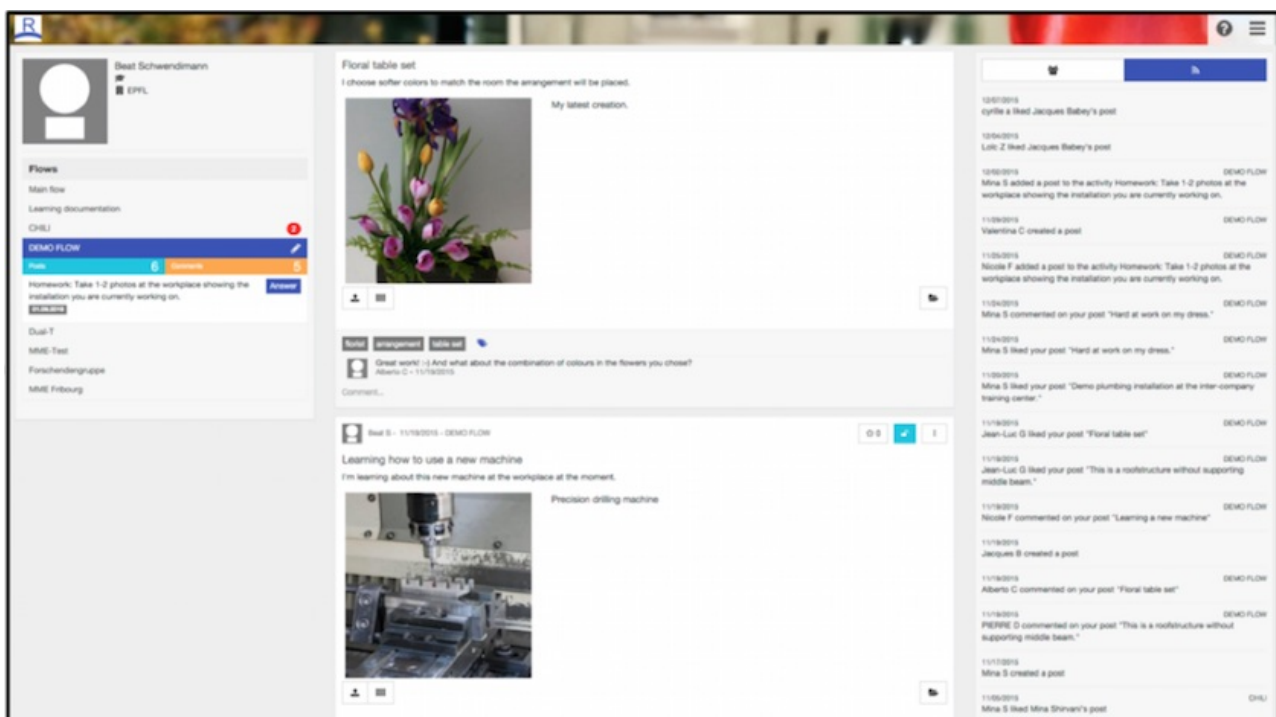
R

Beat Schwendimann
EPFL

Flows
Main flow
Learning documentation
CHILI
DEMO FLOW
Posts 6 Comments 5
Homework: Take 1-2 photos at the workplace showing the installation you are currently working on.
Answer
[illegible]
Dual-T
MME-Test
Forschendengruppe
MME Fribourg

Floral table set
I choose softer colors to match the room the arrangement will be placed.
My latest creation.

floral arrangement table set
Great work! :-) And what about the combination of colours in the flowers you chose?
Alberto C - 11/19/2015
Comment...

Beat S - 11/19/2015 - DEMO FLOW
0
Learning how to use a new machine
I'm learning about this new machine at the workplace at the moment.
Precision drilling machine

12/07/2015
cyrille a liked Jacques Babey's post
12/04/2015
Loïc Z liked Jacques Babey's post
12/02/2015 DEMO FLOW
Mina S added a post to the activity Homework: Take 1-2 photos at the workplace showing the installation you are currently working on.
11/26/2015 DEMO FLOW
Valentina C created a post
11/25/2015 DEMO FLOW
Nicole F added a post to the activity Homework: Take 1-2 photos at the workplace showing the installation you are currently working on.
11/24/2015 DEMO FLOW
Mina S commented on your post "Hard at work on my dress."
11/24/2015 DEMO FLOW
Mina S liked your post "Hard at work on my dress."
11/20/2015 DEMO FLOW
Mina S liked your post "Demo plumbing installation at the inter-company training center."
11/19/2015 DEMO FLOW
Jean-Luc G liked your post "Floral table set"
11/19/2015 DEMO FLOW
Jean-Luc G liked your post "This is a roofstructure without supporting middle beam."
11/19/2015 DEMO FLOW
Nicole F commented on your post "Learning a new machine"
11/19/2015
Jacques B created a post
11/19/2015 DEMO FLOW
Alberto C commented on your post "Floral table set"
11/19/2015 DEMO FLOW
PIERRE D commented on your post "This is a roofstructure without supporting middle beam."
11/17/2015
Mina S created a post
11/05/2015 CHILI
Mina S liked Mina Shirvani's post